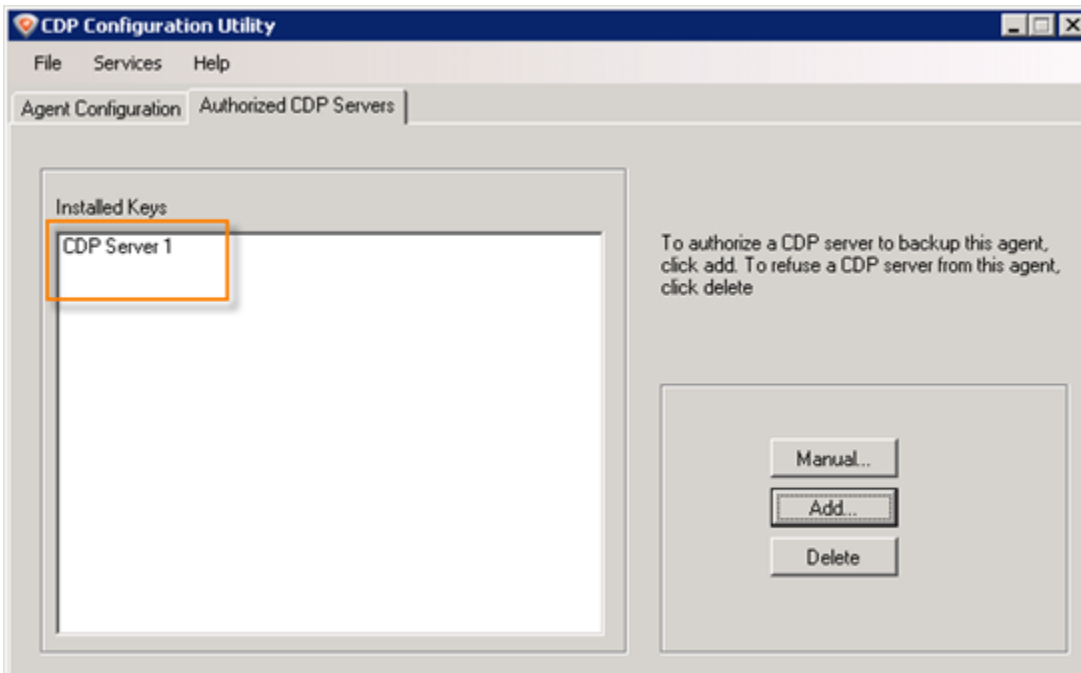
CDP Configuration Utility

File Services Help

Agent Configuration Authorized CDP Servers

Installed Keys

CDP Server 1

To authorize a CDP server to backup this agent, click add. To refuse a CDP server from this agent, click delete

Manual...

Add...

Delete